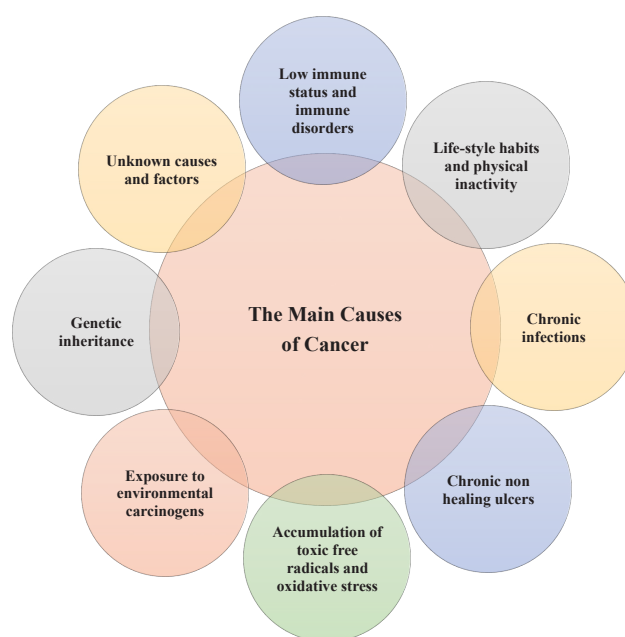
The Main Causes of Cancer

Low immune status and immune disorders

Life-style habits and physical inactivity

Chronic infections

Chronic non healing ulcers

Accumulation of toxic free radicals and oxidative stress

Exposure to environmental carcinogens

Genetic inheritance

Unknown causes and factors